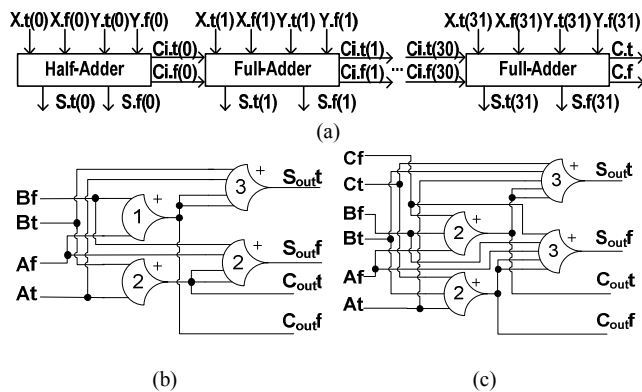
X.t(0) X.f(0) Y.t(0) Y.f(0)
Half-Adder
Ci.t(0)
Ci.f(0)
S.t(0) S.f(0)
X.t(1) X.f(1) Y.t(1) Y.f(1)
Full-Adder
Ci.t(1)
Ci.f(1)
S.t(1) S.f(1)
...
Ci.t(30)
Ci.f(30)
X.t(31) X.f(31) Y.t(31) Y.f(31)
Full-Adder
C.t
C.f
S.t(31) S.f(31)
(a)

Bf
Bt
Af
At
1 +
2 +
3 +
2 +
$S_{out}$t
$S_{out}$f
$C_{out}$t
$C_{out}$f

Cf
Ct
Bf
Bt
Af
At
3 +
2 +
3 +
2 +
$S_{out}$t
$S_{out}$f
$C_{out}$t
$C_{out}$f

(b)
(c)